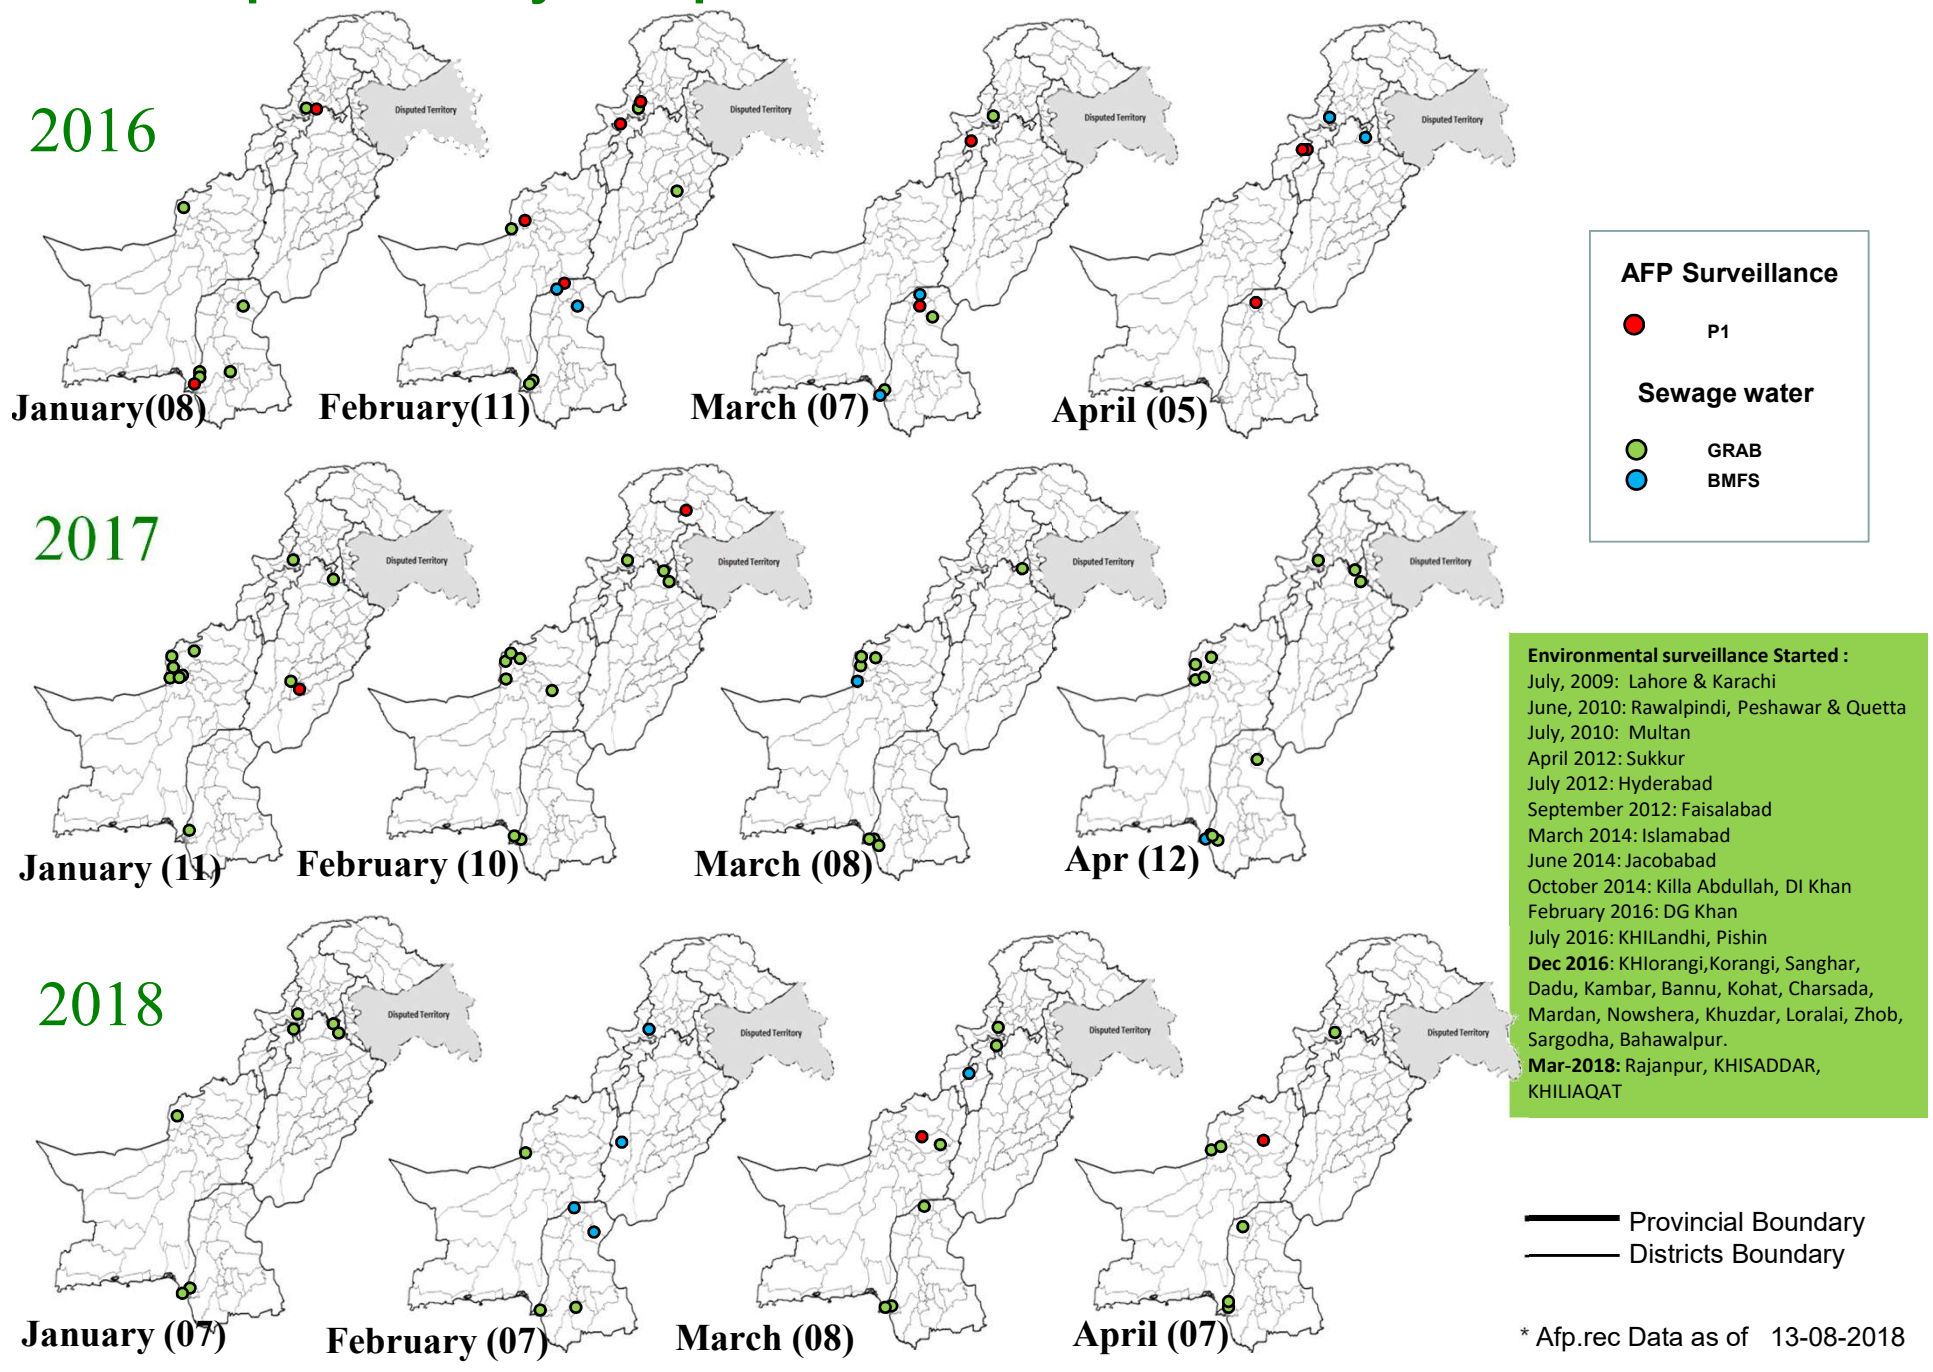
2016

Disputed Territory

January(08)

Disputed Territory

February(11)

Disputed Territory

March (07)

Disputed Territory

April (05)

AFP Surveillance

P1

Sewage water

GRAB

BMFS

2017

Disputed Territory

January (11)

Disputed Territory

February (10)

Disputed Territory

March (08)

Disputed Territory

Apr (12)

Environmental surveillance Started :
July, 2009: Lahore & Karachi
June, 2010: Rawalpindi, Peshawar & Quetta
July, 2010: Multan
April 2012: Sukkur
July 2012: Hyderabad
September 2012: Faisalabad
March 2014: Islamabad
June 2014: Jacobabad
October 2014: Killa Abdullah, DI Khan
February 2016: DG Khan
July 2016: KHILandhi, Pishin
Dec 2016: KHIorangi,Korangi, Sanghar, Dadu, Kambar, Bannu, Kohat, Charsada, Mardan, Nowshera, Khuzdar, Loralai, Zhob, Sargodha, Bahawalpur.
Mar-2018: Rajanpur, KHISADDAR, KHILIAQAT

2018

Disputed Territory

January (07)

Disputed Territory

February (07)

Disputed Territory

March (08)

Disputed Territory

April (07)

Provincial Boundary
Districts Boundary

* Afp.rec Data as of 13-08-2018